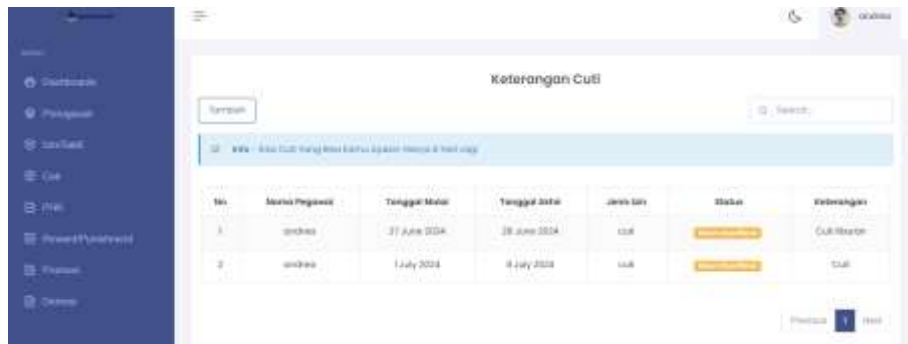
Keterangan Cuti

Tambah

Search

Info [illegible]

| No | Nama Pegawai | Tanggal Mulai | Tanggal Akhir | Jenis Izin | Status | Keterangan |
|---|---|---|---|---|---|---|
| 1 | andrea | 27 June 2024 | 28 June 2024 | cuti | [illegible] | Cuti liburan |
| 2 | andrea | 1 July 2024 | 8 July 2024 | cuti | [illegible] | Cuti |

Previous 1 Next

Dashboard
Pengajuan
Izin/Sakit
Cuti
PHK
Reward/Punishment
Promosi
Demosi

andrea